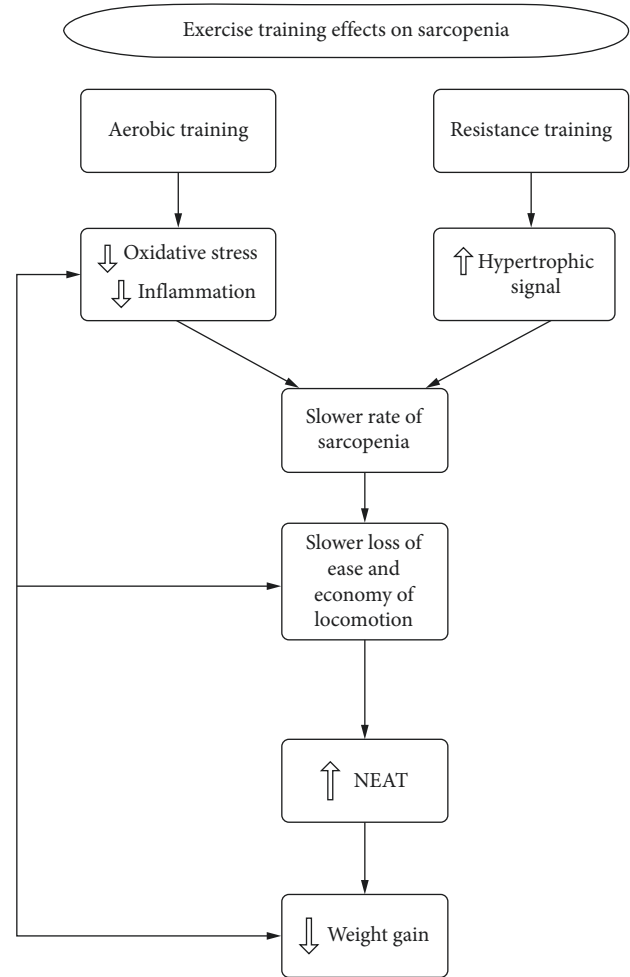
Exercise training effects on sarcopenia

Aerobic training

Resistance training

⇩ Oxidative stress
⇩ Inflammation

⇧ Hypertrophic signal

Slower rate of sarcopenia

Slower loss of ease and economy of locomotion

⇧ NEAT

⇩ Weight gain